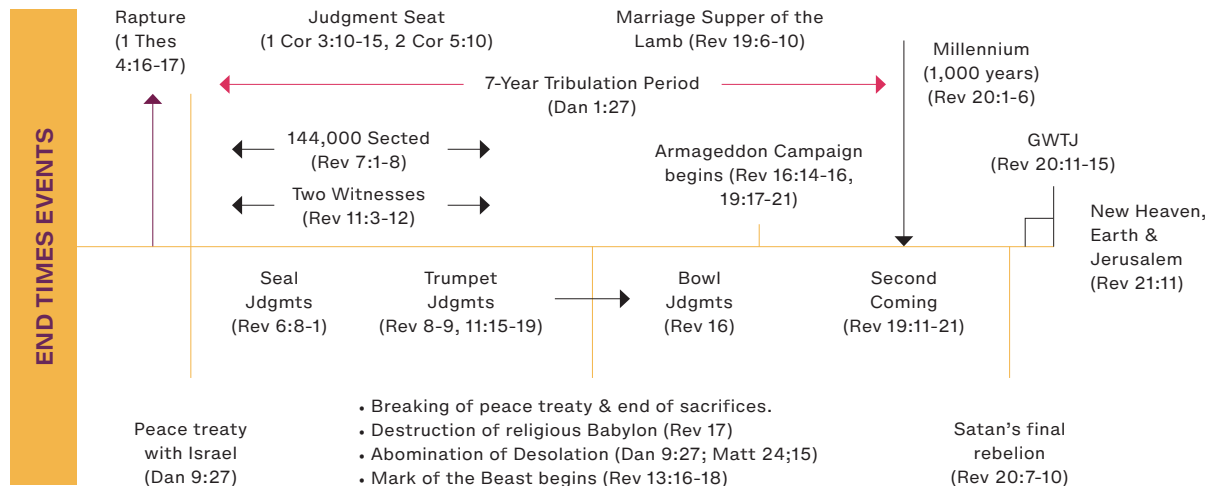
END TIMES EVENTS

Rapture (1 Thes 4:16-17)

Judgment Seat (1 Cor 3:10-15, 2 Cor 5:10)

Marriage Supper of the Lamb (Rev 19:6-10)

Millennium (1,000 years) (Rev 20:1-6)

7-Year Tribulation Period (Dan 1:27)

144,000 Sected (Rev 7:1-8)

Two Witnesses (Rev 11:3-12)

Armageddon Campaign begins (Rev 16:14-16, 19:17-21)

GWTJ (Rev 20:11-15)

New Heaven, Earth & Jerusalem (Rev 21:11)

Seal Jdgmts (Rev 6:8-1)

Trumpet Jdgmts (Rev 8-9, 11:15-19)

Bowl Jdgmts (Rev 16)

Second Coming (Rev 19:11-21)

Peace treaty with Israel (Dan 9:27)

• Breaking of peace treaty & end of sacrifices.
• Destruction of religious Babylon (Rev 17)
• Abomination of Desolation (Dan 9:27; Matt 24;15)
• Mark of the Beast begins (Rev 13:16-18)

Satan's final rebelion (Rev 20:7-10)